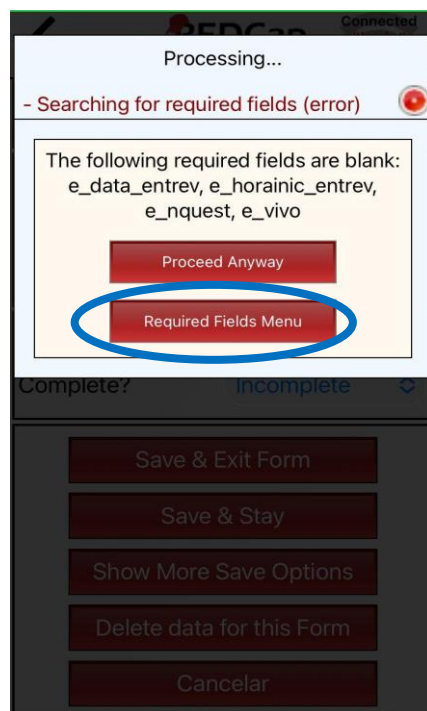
REDCap

Connected

Processing...

- Searching for required fields (error)

The following required fields are blank: e_data_entrev, e_horainic_entrev, e_nquest, e_vivo

Proceed Anyway

Required Fields Menu

Complete?

Incomplete

Save & Exit Form

Save & Stay

Show More Save Options

Delete data for this Form

Cancelar